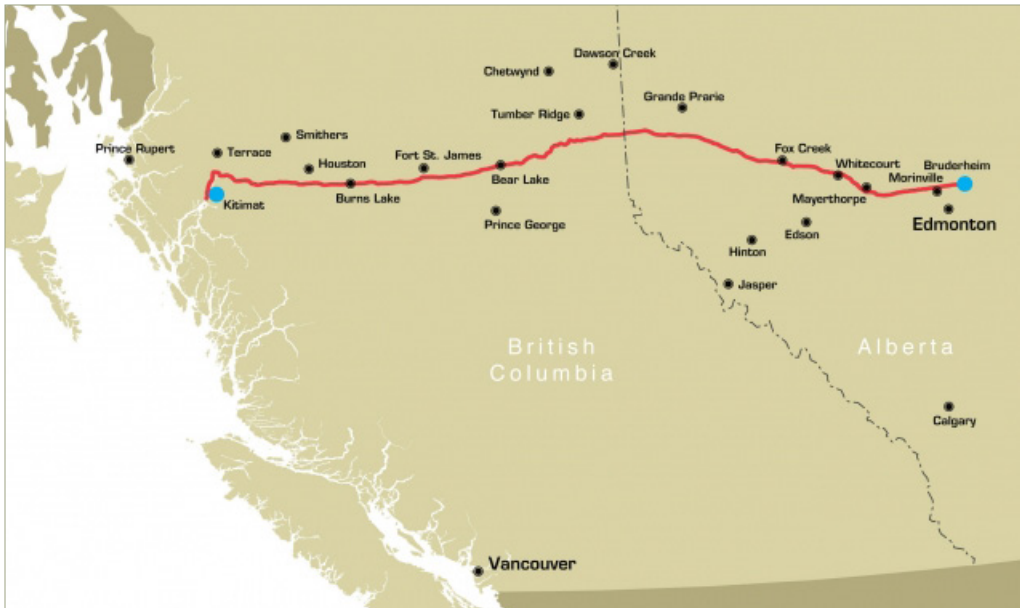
Dawson Creek
Chetwynd
Grande Prarie
Tumber Ridge
Prince Rupert
Terrace
Smithers
Houston
Fort St. James
Bear Lake
Fox Creek
Whitecourt
Bruderheim
Morinville
Kitimat
Burns Lake
Mayerthorpe
Edmonton
Prince George
Edson
Hinton
Jasper
British Columbia
Alberta
Calgary
Vancouver